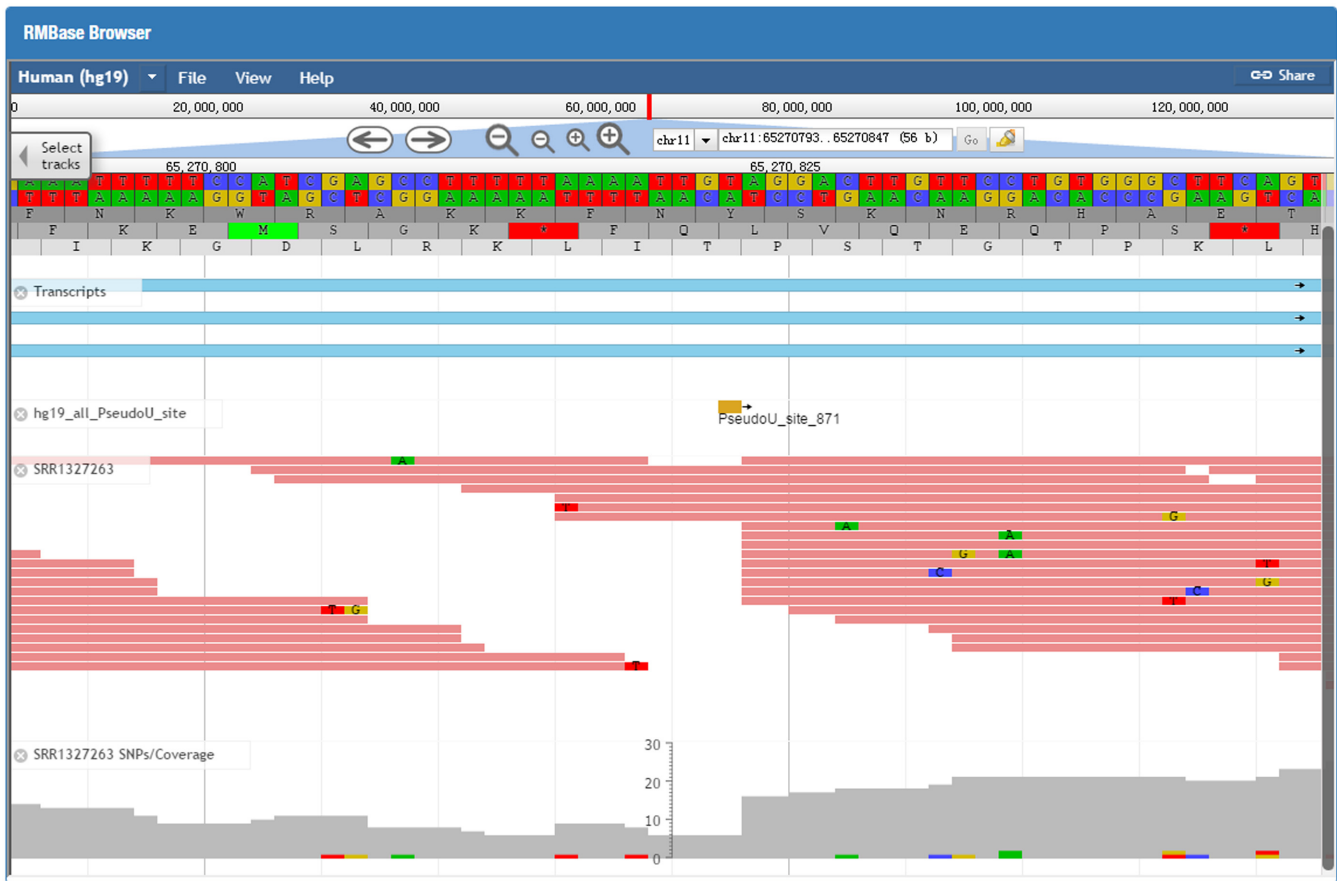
RMBase Browser

Human (hg19) File View Help Share

0 20,000,000 40,000,000 60,000,000 80,000,000 100,000,000 120,000,000

Select tracks

chr11 chr11:65270793..65270847 (56 b) Go

65,270,800 65,270,825

A A A T T T T T C C A T C G A G C C T T T T T T A A A A T T G T A G G A C T T G T T C C T G T G G G C T T C A G T
T T T A A A A A G G T A G C T C G G A A A A A A T T T T A A C A T C C T G A A C A A G G A C A C C C G A A G T C A

F N K W R A K K F N Y S K N R H A E T
F K E M S G K * F Q L V Q E Q P S * H
I K G D L R K L I T P S T G T P K L

Transcripts

hg19_all_PseudoU_site

PseudoU_site_871

SRR1327263

A T A A G A C G T C T G T G T

SRR1327263 SNPs/Coverage

30 20 10 0